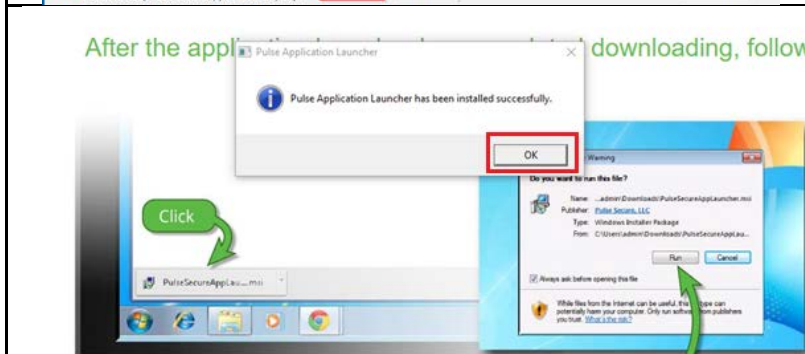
After the appl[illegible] downloading, follow

Pulse Application Launcher

Pulse Application Launcher has been installed successfully.

OK

Warning

Do you want to run this file?

Name: ...admin\Downloads\PulseSecureAppLauncher.msi
Publisher: Pulse Secure, LLC
Type: Windows Installer Package
From: C:\Users\admin\Downloads\PulseSecureAppLau...

Run Cancel

Always ask before opening this file

While files from the Internet can be useful, this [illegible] type can potentially harm your computer. Only run softw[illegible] from publishers you trust. What's the risk?

Click

PulseSecureAppLau....msi